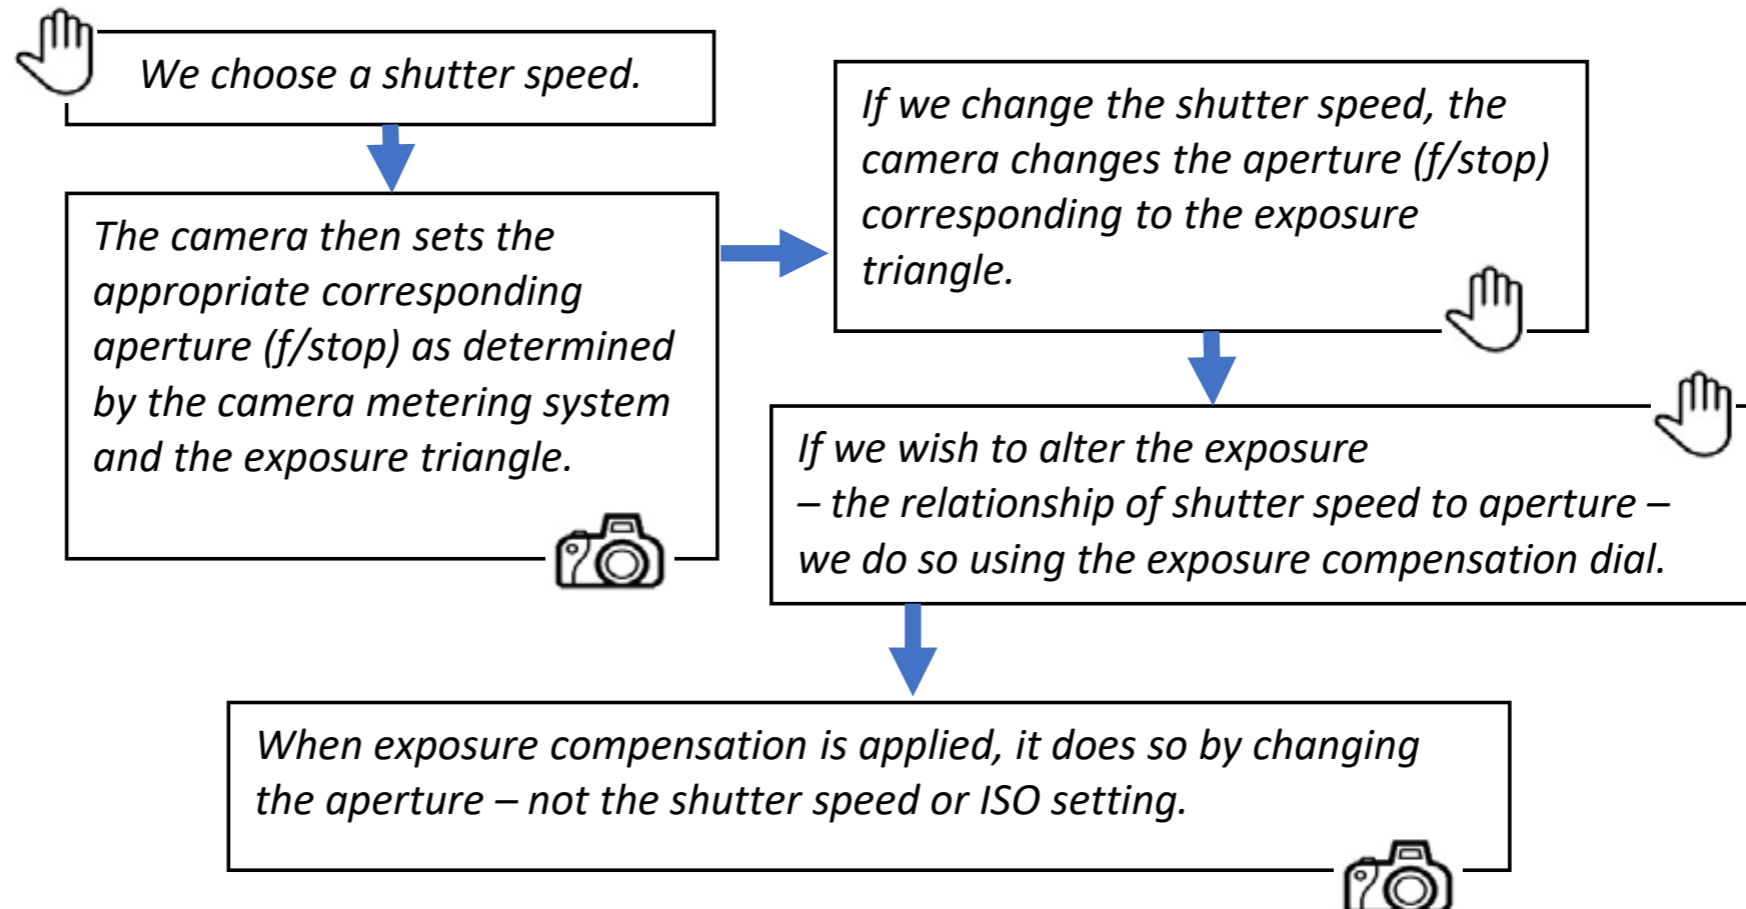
We choose a shutter speed.

The camera then sets the appropriate corresponding aperture (f/stop) as determined by the camera metering system and the exposure triangle.

If we change the shutter speed, the camera changes the aperture (f/stop) corresponding to the exposure triangle.

If we wish to alter the exposure – the relationship of shutter speed to aperture – we do so using the exposure compensation dial.

When exposure compensation is applied, it does so by changing the aperture – not the shutter speed or ISO setting.